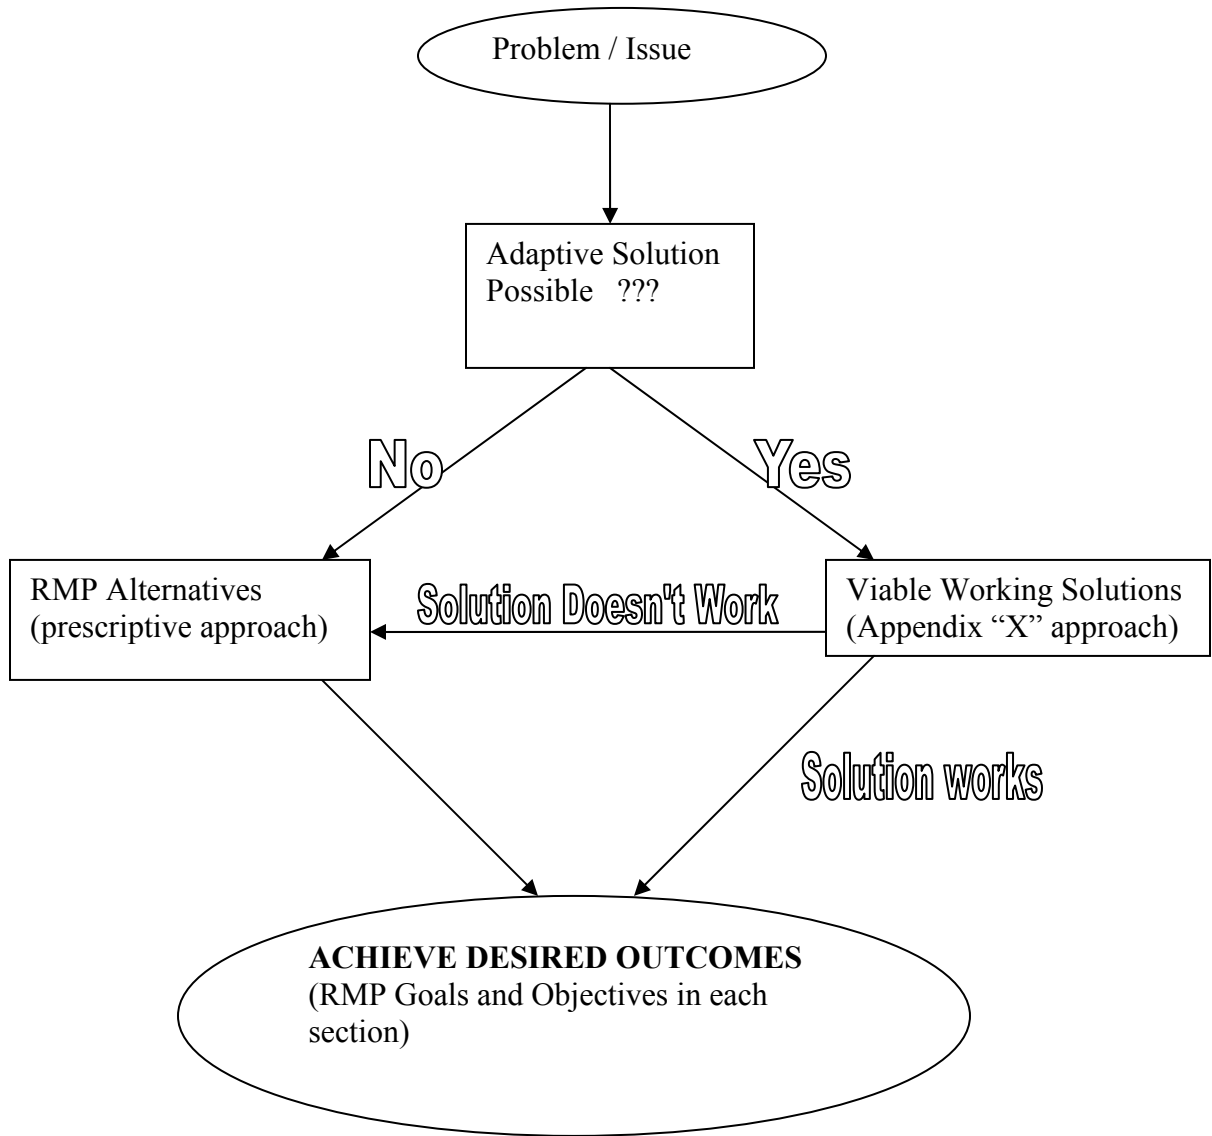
Problem / Issue

Adaptive Solution Possible ???

No

Yes

RMP Alternatives (prescriptive approach)

Solution Doesn't Work

Viable Working Solutions (Appendix "X" approach)

Solution works

**ACHIEVE DESIRED OUTCOMES**
(RMP Goals and Objectives in each section)